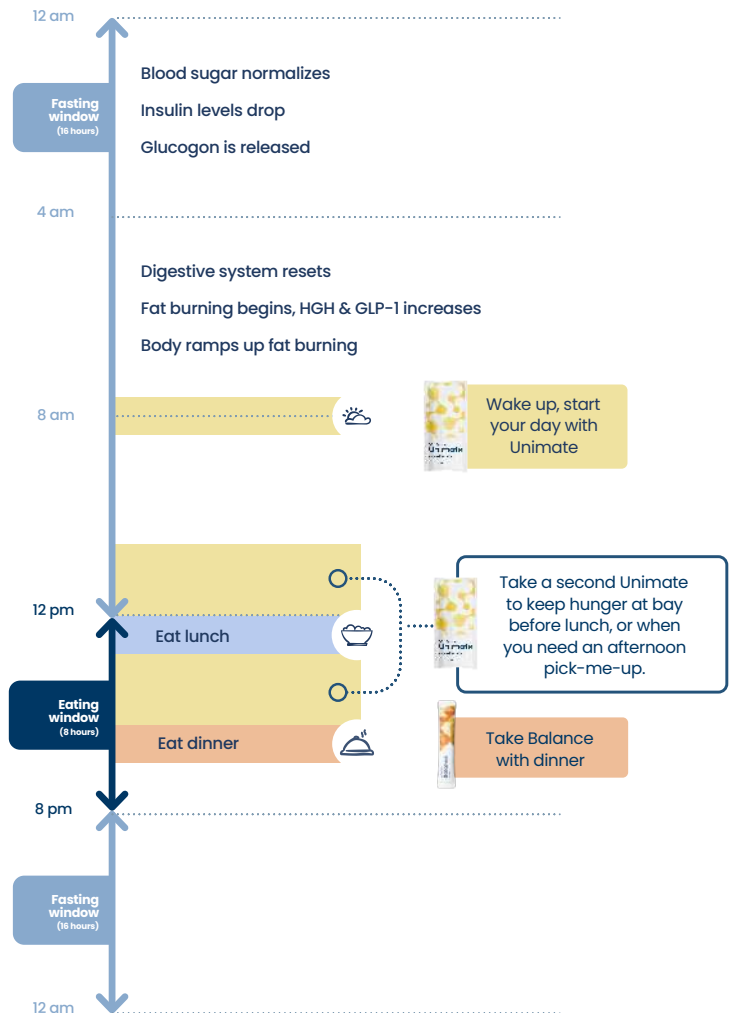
12 am

Fasting window (16 hours)

Blood sugar normalizes

Insulin levels drop

Glucogon is released

4 am

Digestive system resets

Fat burning begins, HGH & GLP-1 increases

Body ramps up fat burning

8 am

Unimate

Wake up, start your day with Unimate

12 pm

Eat lunch

Unimate

Take a second Unimate to keep hunger at bay before lunch, or when you need an afternoon pick-me-up.

Eating window (8 hours)

Eat dinner

Take Balance with dinner

8 pm

Fasting window (16 hours)

12 am